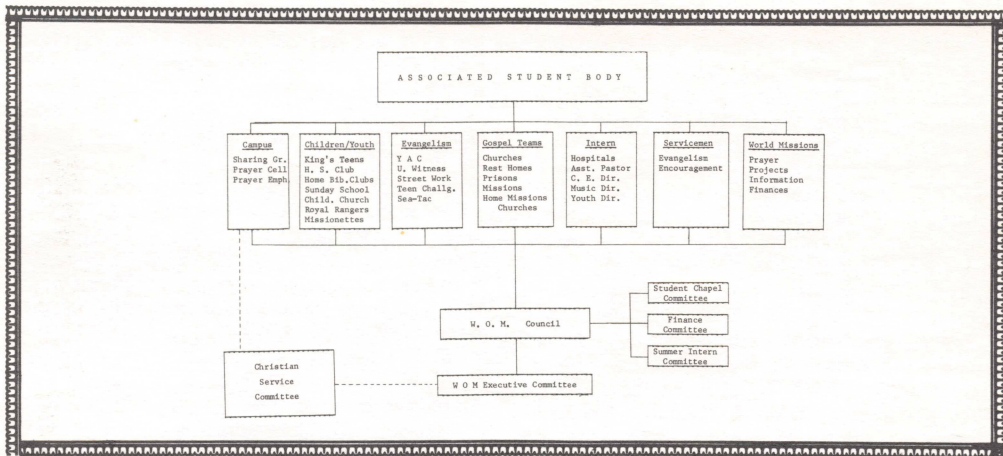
ASSOCIATED STUDENT BODY

Campus
Sharing Gr.
Prayer Cell
Prayer Emph.

Children/Youth
King's Teens
H. S. Club
Home Bib.Clubs
Sunday School
Child. Church
Royal Rangers
Missionettes

Evangelism
Y A C
U. Witness
Street Work
Teen Challg.
Sea-Tac

Gospel Teams
Churches
Rest Homes
Prisons
Missions
Home Missions
Churches

Intern
Hospitals
Asst. Pastor
C. E. Dir.
Music Dir.
Youth Dir.

Servicemen
Evangelism
Encouragement

World Missions
Prayer
Projects
Information
Finances

W. O. M. Council

Student Chapel Committee

Finance Committee

Summer Intern Committee

Christian Service Committee

W O M Executive Committee